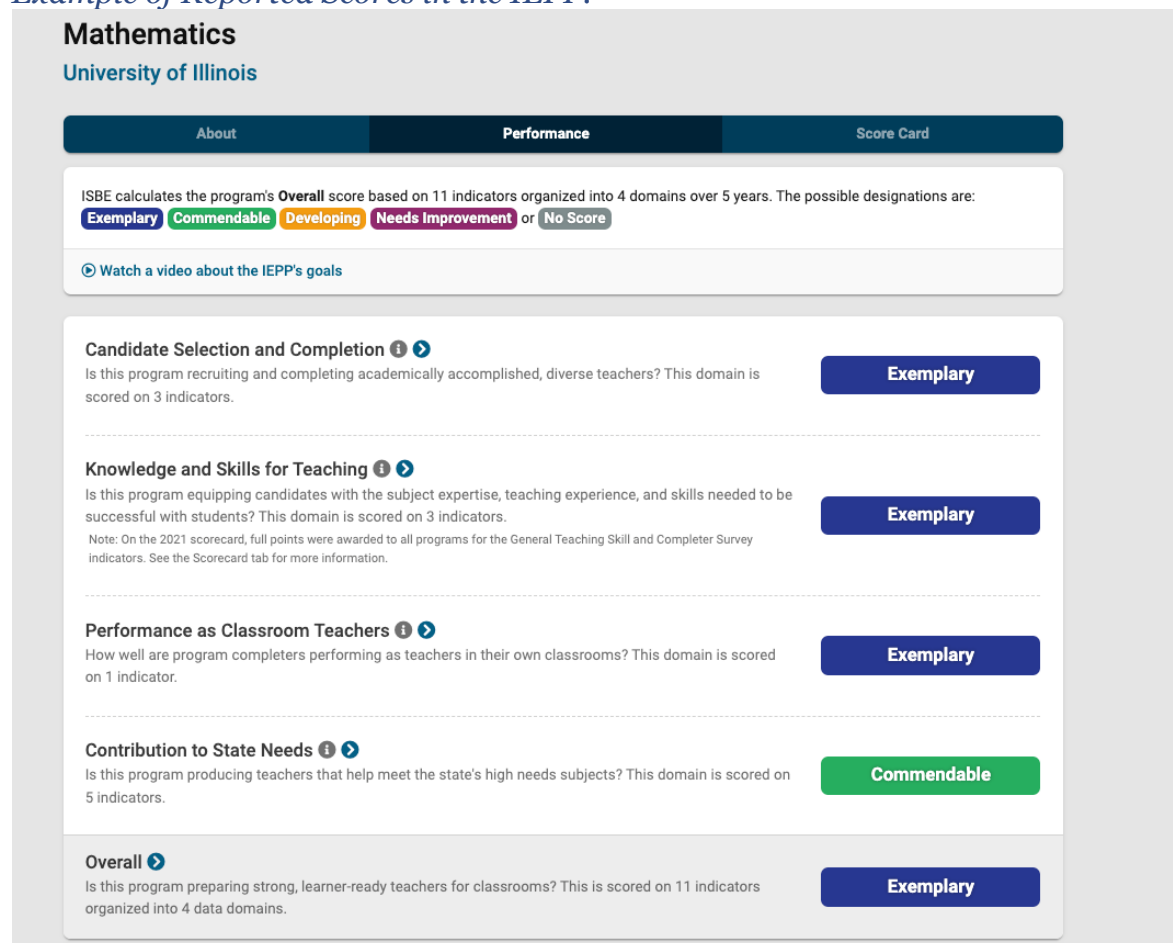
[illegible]

Mathematics

University of Illinois

About | Performance | Score Card

ISBE calculates the program's **Overall** score based on 11 indicators organized into 4 domains over 5 years. The possible designations are: Exemplary Commendable Developing Needs Improvement or No Score

Watch a video about the IEPP's goals

Candidate Selection and Completion
Is this program recruiting and completing academically accomplished, diverse teachers? This domain is scored on 3 indicators.
Exemplary

Knowledge and Skills for Teaching
Is this program equipping candidates with the subject expertise, teaching experience, and skills needed to be successful with students? This domain is scored on 3 indicators.
Note: On the 2021 scorecard, full points were awarded to all programs for the General Teaching Skill and Completer Survey indicators. See the Scorecard tab for more information.
Exemplary

Performance as Classroom Teachers
How well are program completers performing as teachers in their own classrooms? This domain is scored on 1 indicator.
Exemplary

Contribution to State Needs
Is this program producing teachers that help meet the state's high needs subjects? This domain is scored on 5 indicators.
Commendable

Overall
Is this program preparing strong, learner-ready teachers for classrooms? This is scored on 11 indicators organized into 4 data domains.
Exemplary